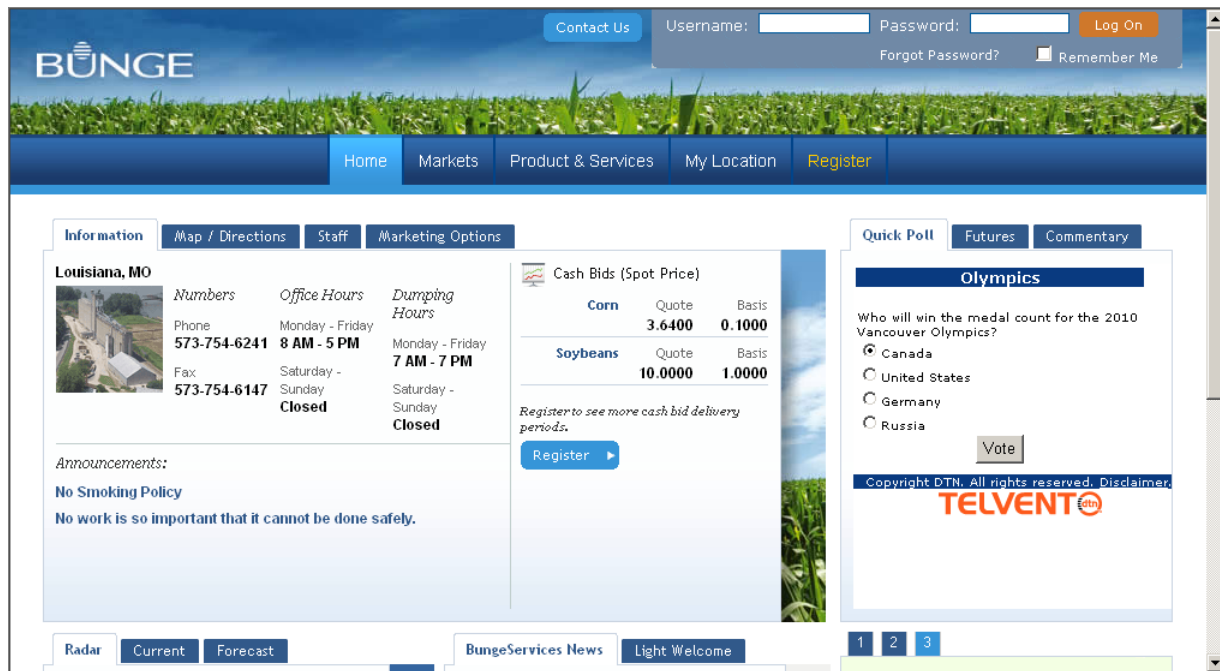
BUNGE

Contact Us

Username: Password: Log On

Forgot Password? Remember Me

Home Markets Product & Services My Location Register

Information Map / Directions Staff Marketing Options

Louisiana, MO

| Numbers | Office Hours | Dumping Hours |
|---|---|---|
| Phone 573-754-6241 | Monday - Friday 8 AM - 5 PM | Monday - Friday 7 AM - 7 PM |
| Fax 573-754-6147 | Saturday - Sunday Closed | Saturday - Sunday Closed |

Announcements:

No Smoking Policy

No work is so important that it cannot be done safely.

Cash Bids (Spot Price)

| | Quote | Basis |
|---|---|---|
| Corn | 3.6400 | 0.1000 |
| Soybeans | 10.0000 | 1.0000 |

Register to see more cash bid delivery periods.

Register

Quick Poll Futures Commentary

Olympics

Who will win the medal count for the 2010 Vancouver Olympics?

Canada

United States

Germany

Russia

Vote

Copyright DTN. All rights reserved. Disclaimer.

TELVENT dtn

1 2 3

Radar Current Forecast

BungeServices News Light Welcome